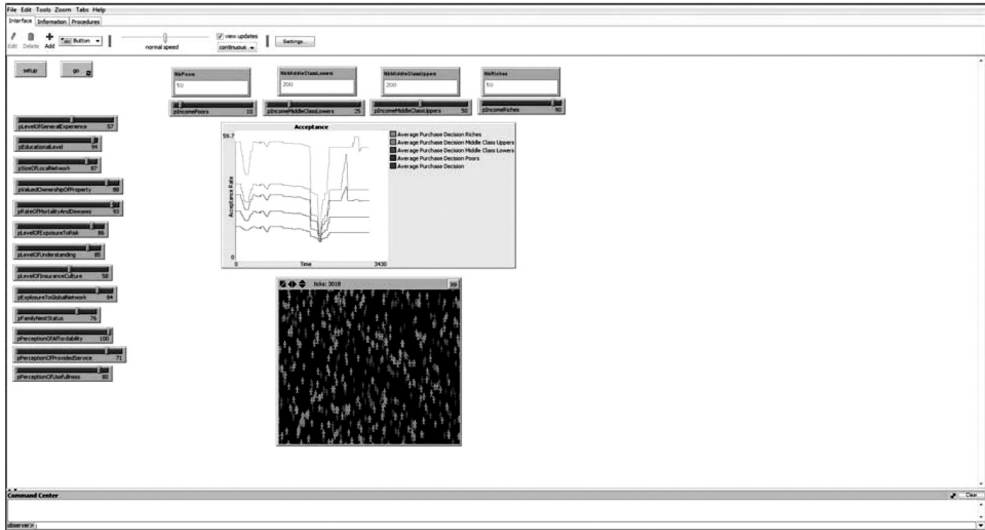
File Edit Tools Zoom Tabs Help

Interface Information Procedures

Edit Delete Add Button

normal speed

view updates

continuous

Settings...

setup

go

NbPoors
50

NbMiddleClassLowers
200

NbMiddleClassUppers
200

NbRiches
50

pIncomePoors 10

pIncomeMiddleClassLowers 25

pIncomeMiddleClassUppers 50

pIncomeRiches 90

pLevelOfGeneralExperience 57

pEducationalLevel 94

pSizeOfLocalNetwork 87

pValuedOwnershipOfProperty 88

pRateOfMortalityAndDiseases 93

pLevelOfExposureToRisk 86

pLevelOfUnderstanding 85

pLevelOfInsuranceCulture 58

pExposureToGlobalNetwork 84

pFamilyNestStatus 76

pPerceptionOfAffordability 100

pPerceptionOfProvidedService 71

pPerceptionOfUsefulness 80

Acceptance

59.7

Acceptance Rate

0

0

Time

3430

Average Purchase Decision Riches
Average Purchase Decision Middle Class Uppers
Average Purchase Decision Middle Class Lowers
Average Purchase Decision Poors
Average Purchase Decision

ticks: 3018

3D

Command Center

Clear

observer>